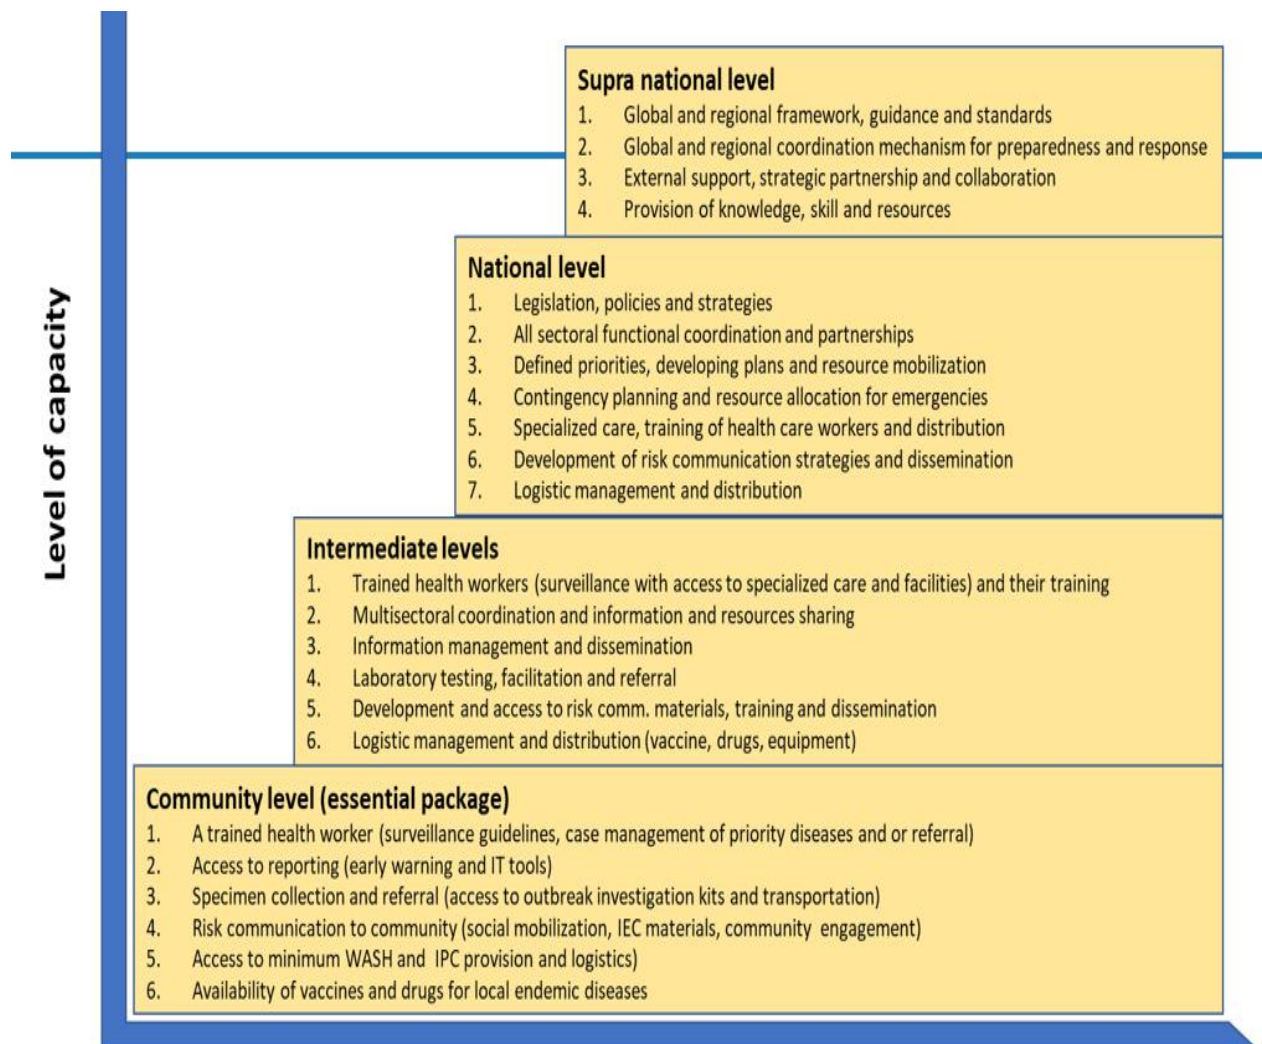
Level of capacity

Supra national level
1. Global and regional framework, guidance and standards
2. Global and regional coordination mechanism for preparedness and response
3. External support, strategic partnership and collaboration
4. Provision of knowledge, skill and resources

National level
1. Legislation, policies and strategies
2. All sectoral functional coordination and partnerships
3. Defined priorities, developing plans and resource mobilization
4. Contingency planning and resource allocation for emergencies
5. Specialized care, training of health care workers and distribution
6. Development of risk communication strategies and dissemination
7. Logistic management and distribution

Intermediate levels
1. Trained health workers (surveillance with access to specialized care and facilities) and their training
2. Multisectoral coordination and information and resources sharing
3. Information management and dissemination
4. Laboratory testing, facilitation and referral
5. Development and access to risk comm. materials, training and dissemination
6. Logistic management and distribution (vaccine, drugs, equipment)

Community level (essential package)
1. A trained health worker (surveillance guidelines, case management of priority diseases and or referral)
2. Access to reporting (early warning and IT tools)
3. Specimen collection and referral (access to outbreak investigation kits and transportation)
4. Risk communication to community (social mobilization, IEC materials, community engagement)
5. Access to minimum WASH and IPC provision and logistics)
6. Availability of vaccines and drugs for local endemic diseases